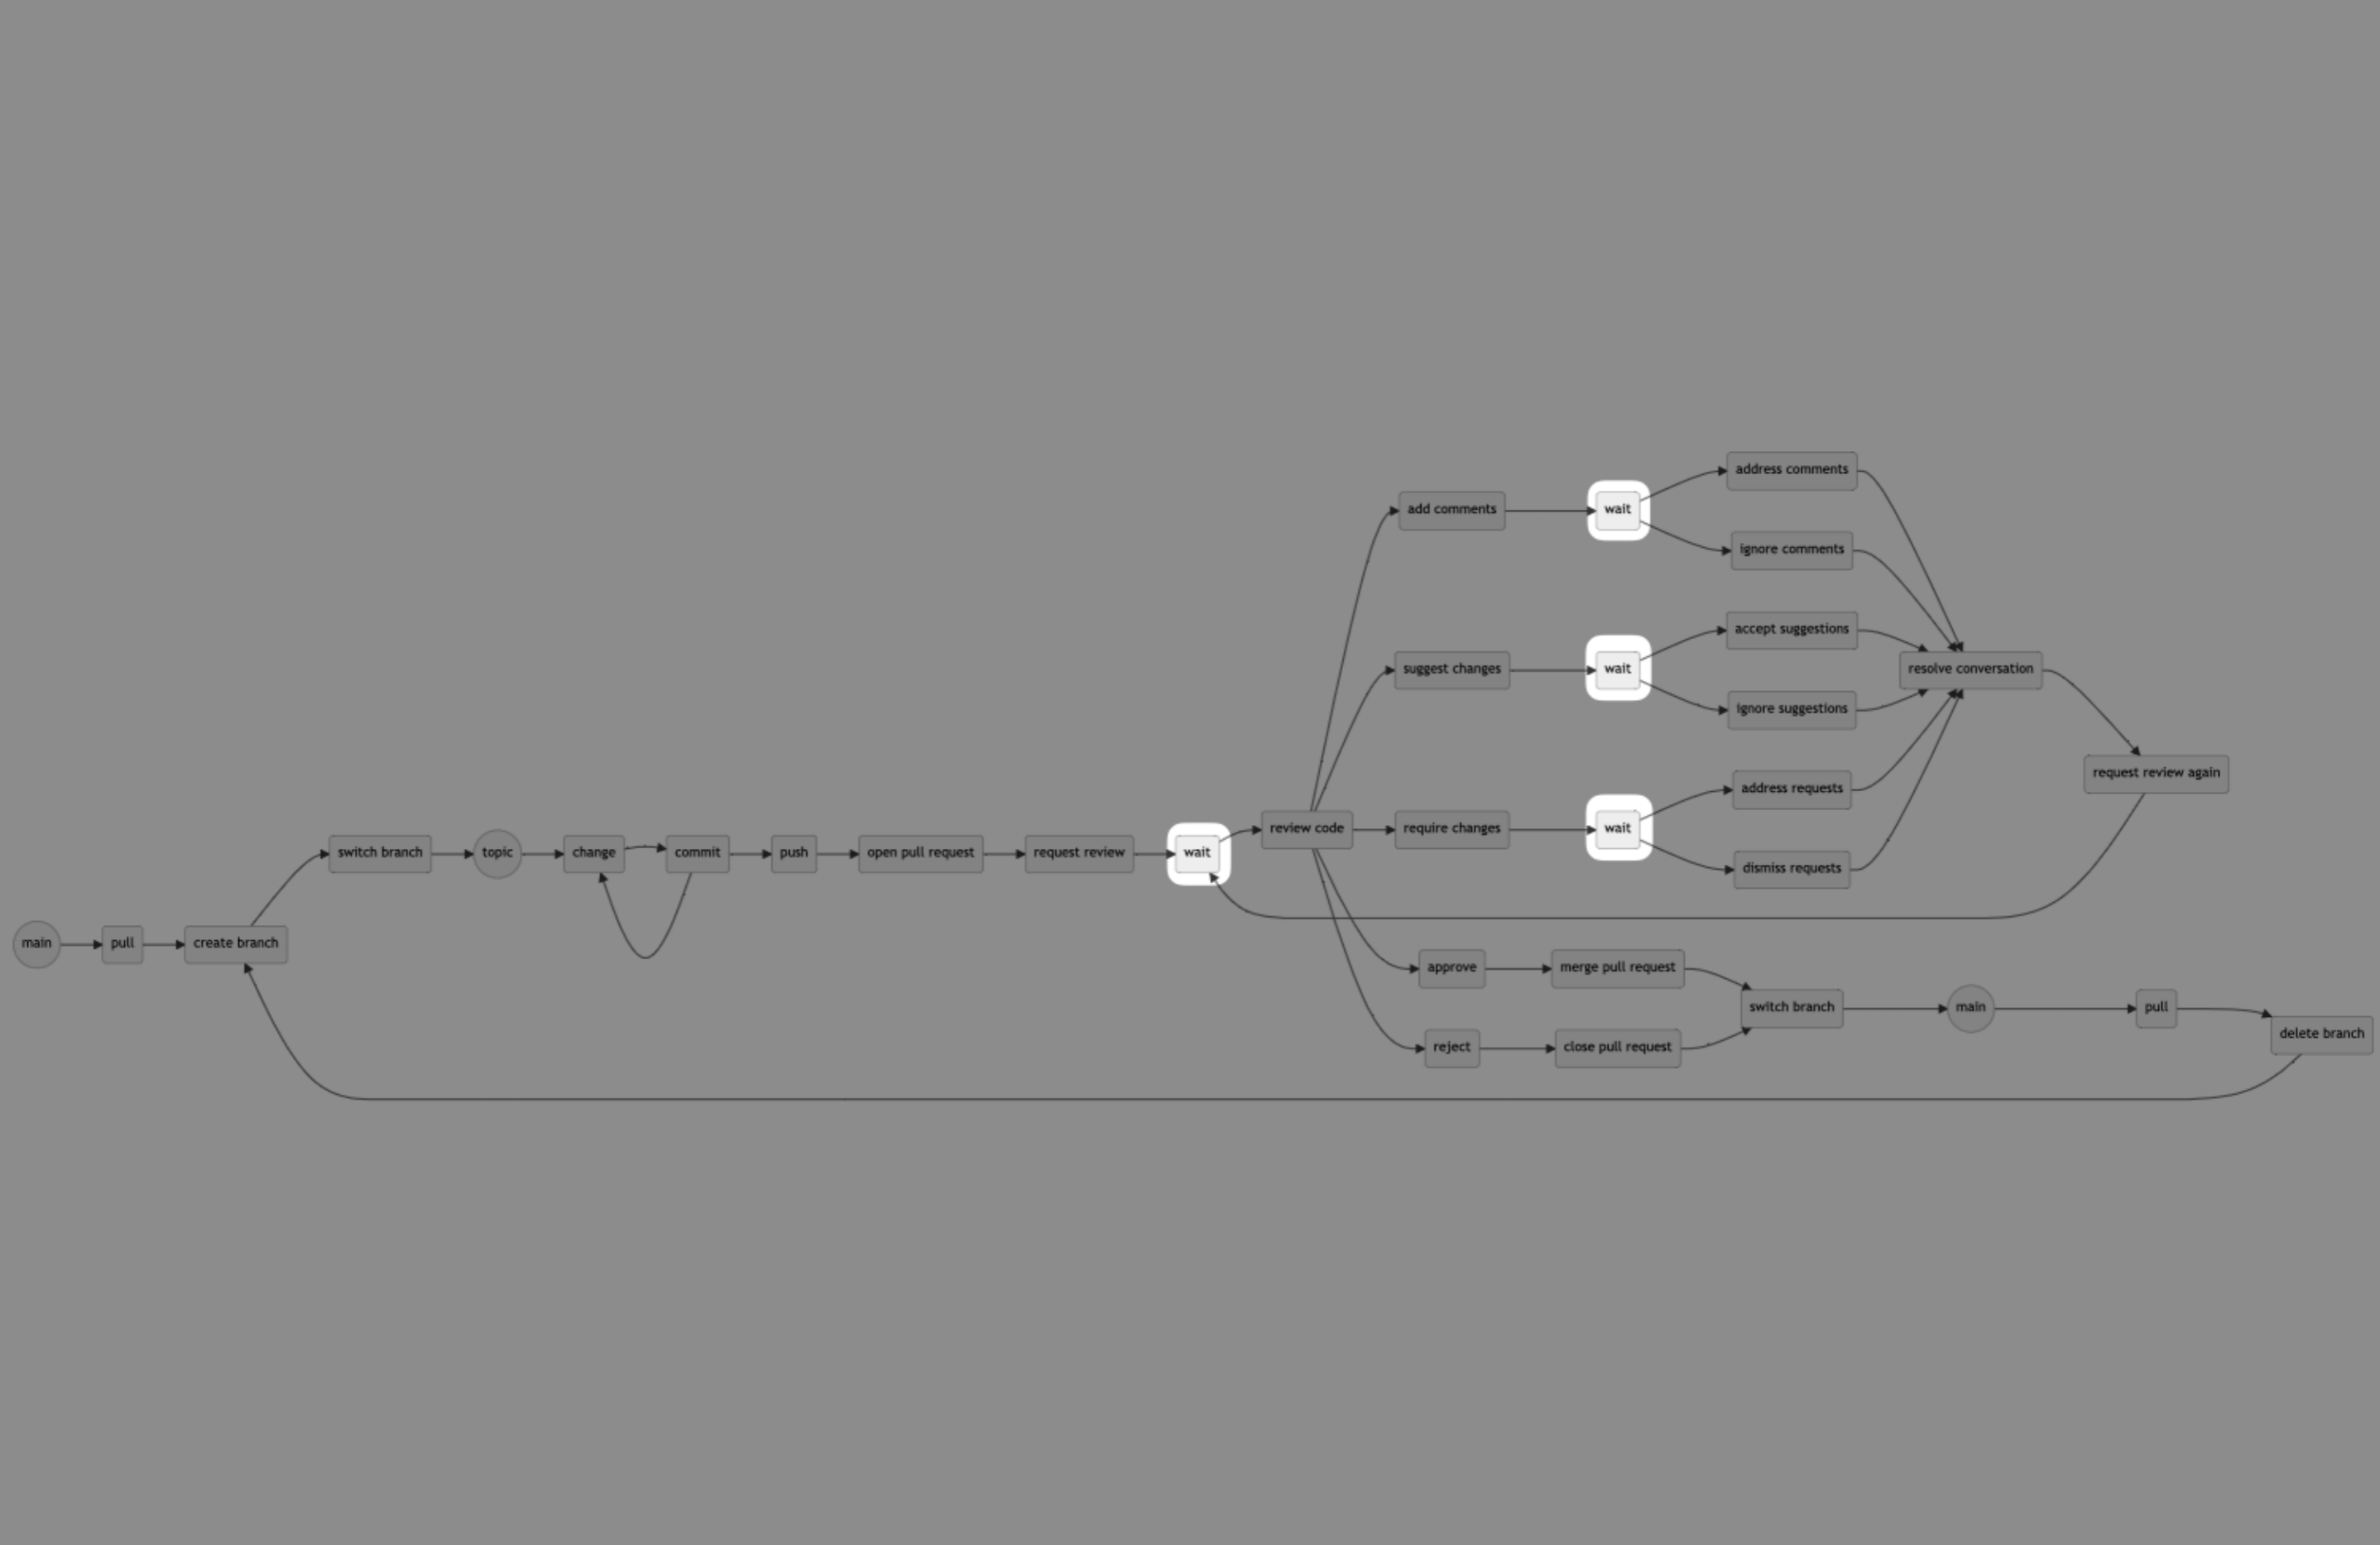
main
pull
create branch
switch branch
topic
change
commit
push
open pull request
request review
wait
review code
add comments
wait
address comments
ignore comments
suggest changes
wait
accept suggestions
ignore suggestions
resolve conversation
request review again
require changes
wait
address requests
dismiss requests
approve
merge pull request
reject
close pull request
switch branch
main
pull
delete branch